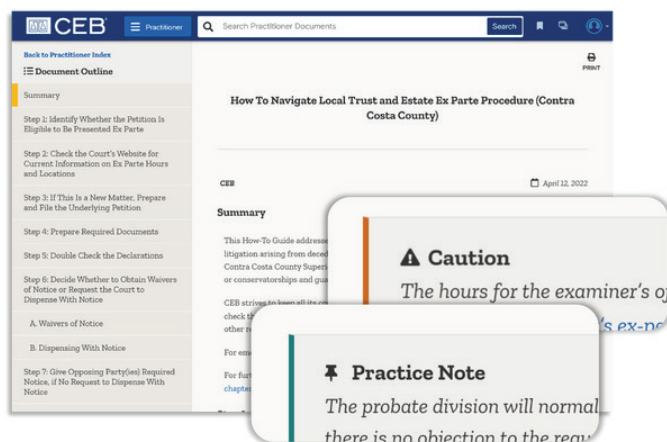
CEB

Practitioner

Search Practitioner Documents

Search

Back to Practitioner Index

Document Outline

Summary

Step 1: Identify Whether the Petition Is Eligible to Be Presented Ex Parte

Step 2: Check the Court's Website for Current Information on Ex Parte Hours and Locations

Step 3: If This Is a New Matter, Prepare and File the Underlying Petition

Step 4: Prepare Required Documents

Step 5: Double Check the Declarations

Step 6: Decide Whether to Obtain Waivers of Notice or Request the Court to Dispense With Notice

A. Waivers of Notice

B. Dispensing With Notice

Step 7: Give Opposing Party(ies) Required Notice, if No Request to Dispense With Notice

PRINT

How To Navigate Local Trust and Estate Ex Parte Procedure (Contra Costa County)

CEB

April 12, 2022

Summary

This How-To Guide addresse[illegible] litigation arising from deced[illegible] Contra Costa County Super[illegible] or conservatorships and gua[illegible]

CEB strives to keep all its co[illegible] check th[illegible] other re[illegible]

For em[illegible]

For fur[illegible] chapte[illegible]

Caution

The hours for the examiner's o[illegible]

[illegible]'s ex-pa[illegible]

Practice Note

The probate division will normal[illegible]

there is no objection to the requ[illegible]